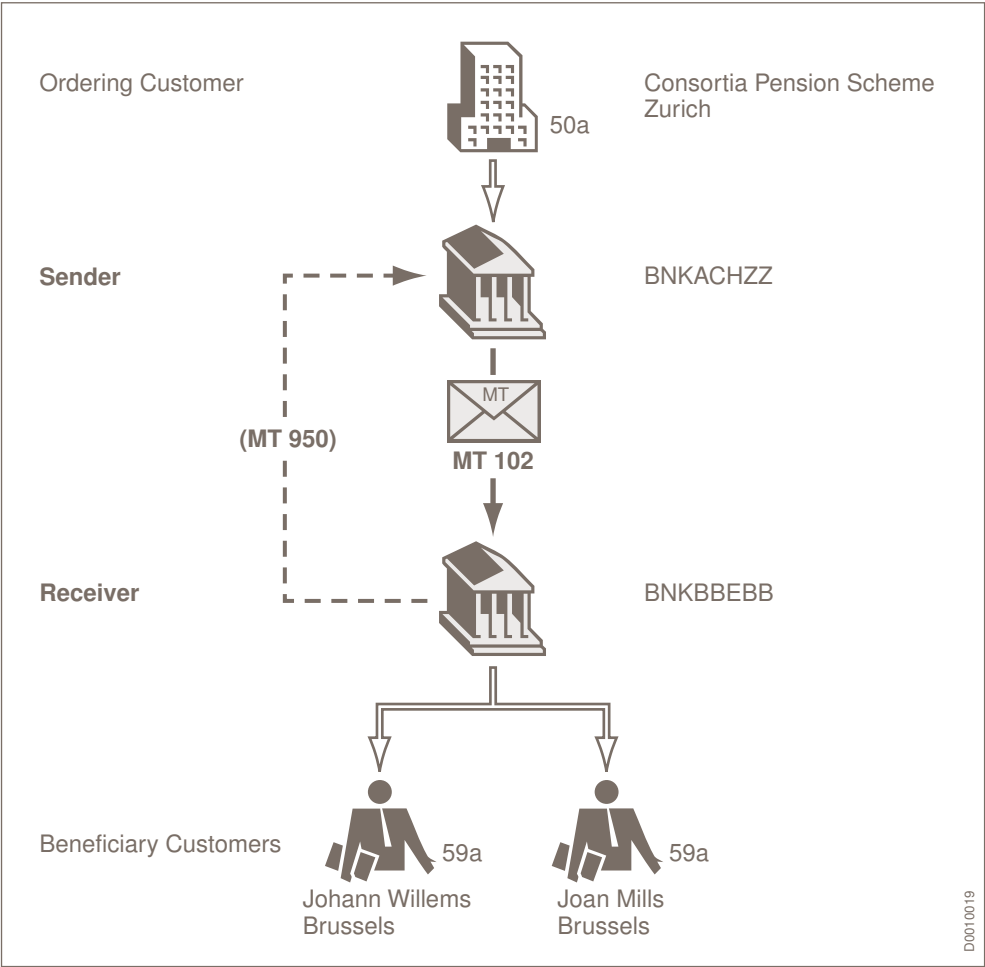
Ordering Customer

50a

Consortia Pension Scheme
Zurich

Sender

BNKACHZZ

(MT 950)

MT

MT 102

Receiver

BNKBBEBB

Beneficiary Customers

59a

59a

Johann Willems
Brussels

Joan Mills
Brussels

D0010019